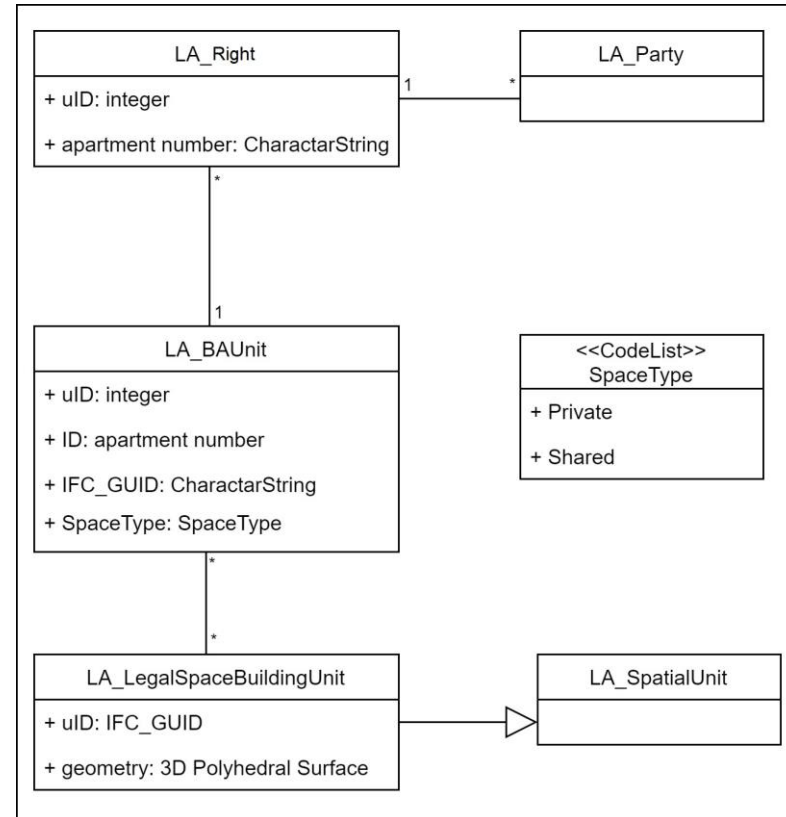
LA_Right
+ uID: integer
+ apartment number: CharactarString

1

*

LA_Party

*

1

LA_BAUnit
+ uID: integer
+ ID: apartment number
+ IFC_GUID: CharactarString
+ SpaceType: SpaceType

<<CodeList>>
SpaceType
+ Private
+ Shared

*

*

LA_LegalSpaceBuildingUnit
+ uID: IFC_GUID
+ geometry: 3D Polyhedral Surface

LA_SpatialUnit